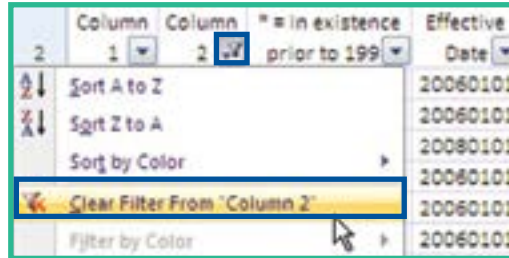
| 2 | Column 1 | Column 2 | * = in existence prior to 199 | Effective Date |
|---|---|---|---|---|
| | | | | 2006010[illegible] |
| | | | | 2006010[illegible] |
| | | | | 2008010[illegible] |
| | | | | 2006010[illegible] |
| | | | | 2006010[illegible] |
| | | | | 2006010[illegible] |

Sort A to Z
Sort Z to A
Sort by Color
Clear Filter From "Column 2"
Filter by Color